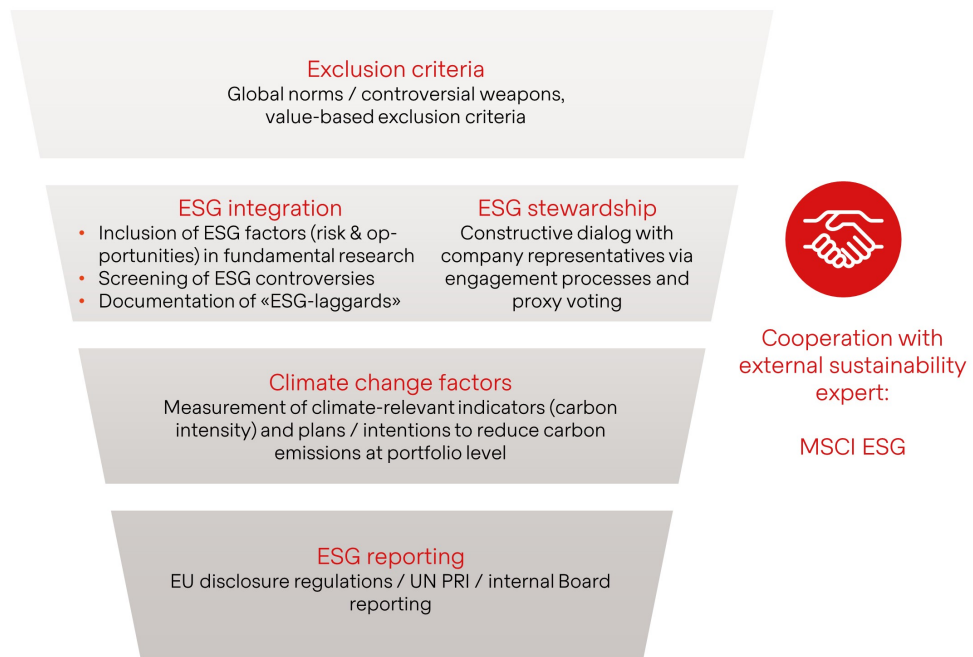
Exclusion criteria
Global norms / controversial weapons, value-based exclusion criteria

ESG integration
• Inclusion of ESG factors (risk & opportunities) in fundamental research
• Screening of ESG controversies
• Documentation of «ESG-laggards»

ESG stewardship
Constructive dialog with company representatives via engagement processes and proxy voting

Cooperation with external sustainability expert:

MSCI ESG

Climate change factors
Measurement of climate-relevant indicators (carbon intensity) and plans / intentions to reduce carbon emissions at portfolio level

ESG reporting
EU disclosure regulations / UN PRI / internal Board reporting